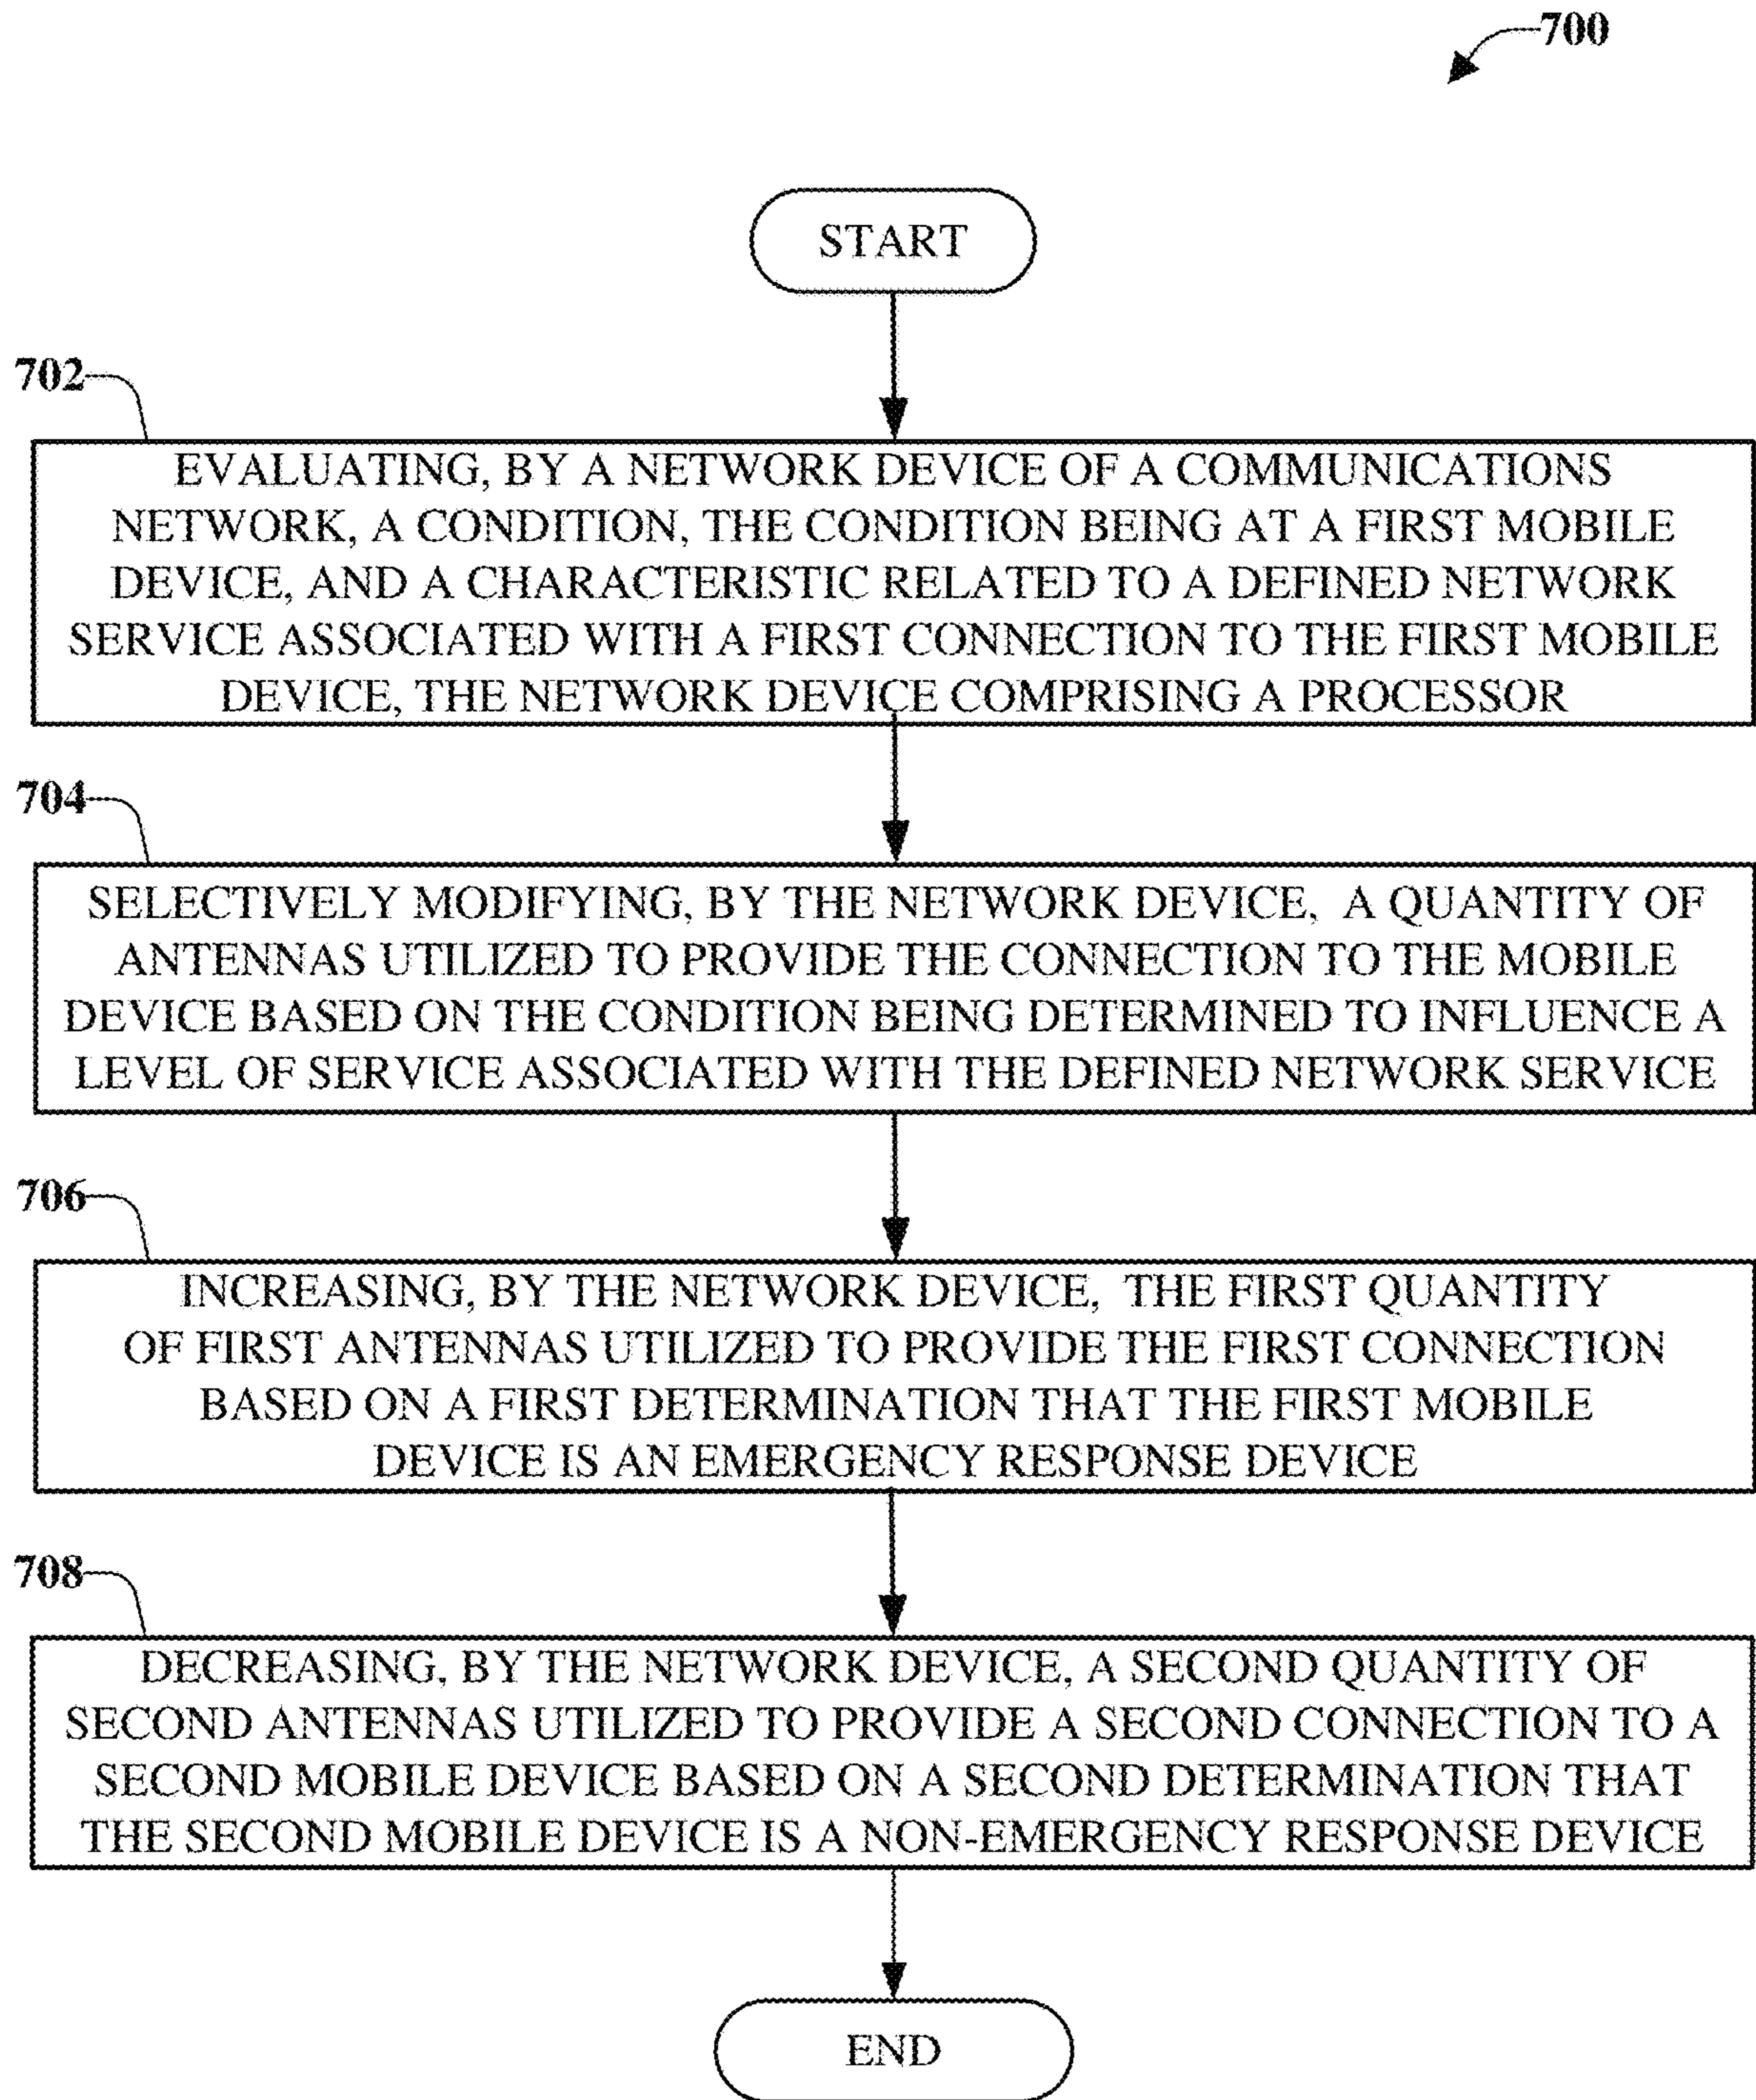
700

START

702

EVALUATING, BY A NETWORK DEVICE OF A COMMUNICATIONS NETWORK, A CONDITION, THE CONDITION BEING AT A FIRST MOBILE DEVICE, AND A CHARACTERISTIC RELATED TO A DEFINED NETWORK SERVICE ASSOCIATED WITH A FIRST CONNECTION TO THE FIRST MOBILE DEVICE, THE NETWORK DEVICE COMPRISING A PROCESSOR

704

SELECTIVELY MODIFYING, BY THE NETWORK DEVICE, A QUANTITY OF ANTENNAS UTILIZED TO PROVIDE THE CONNECTION TO THE MOBILE DEVICE BASED ON THE CONDITION BEING DETERMINED TO INFLUENCE A LEVEL OF SERVICE ASSOCIATED WITH THE DEFINED NETWORK SERVICE

706

INCREASING, BY THE NETWORK DEVICE, THE FIRST QUANTITY OF FIRST ANTENNAS UTILIZED TO PROVIDE THE FIRST CONNECTION BASED ON A FIRST DETERMINATION THAT THE FIRST MOBILE DEVICE IS AN EMERGENCY RESPONSE DEVICE

708

DECREASING, BY THE NETWORK DEVICE, A SECOND QUANTITY OF SECOND ANTENNAS UTILIZED TO PROVIDE A SECOND CONNECTION TO A SECOND MOBILE DEVICE BASED ON A SECOND DETERMINATION THAT THE SECOND MOBILE DEVICE IS A NON-EMERGENCY RESPONSE DEVICE

END